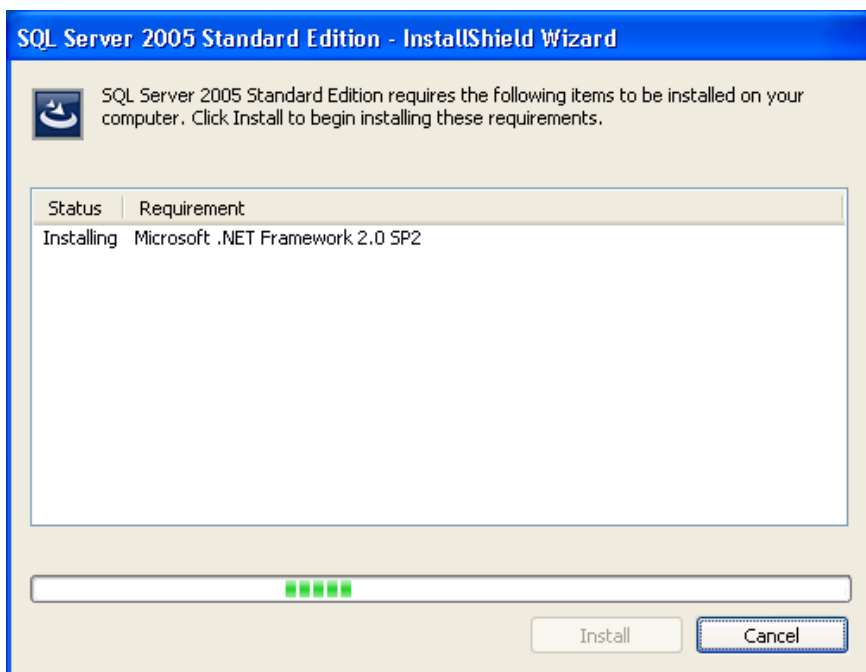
SQL Server 2005 Standard Edition - InstallShield Wizard

SQL Server 2005 Standard Edition requires the following items to be installed on your computer. Click Install to begin installing these requirements.

| Status | Requirement |
|---|---|
| Installing | Microsoft .NET Framework 2.0 SP2 |

Install

Cancel